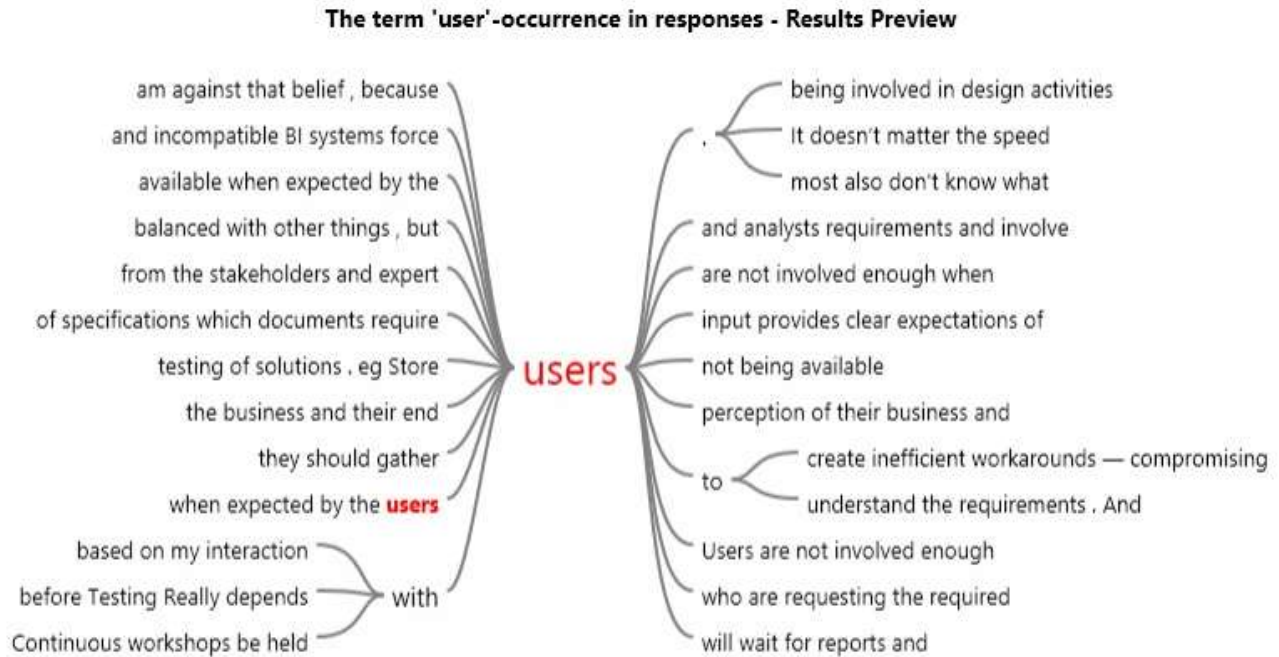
The term 'user'-occurrence in responses - Results Preview

am against that belief , because
and incompatible BI systems force
available when expected by the
balanced with other things , but
from the stakeholders and expert
of specifications which documents require
testing of solutions . eg Store
the business and their end
they should gather
when expected by the users
based on my interaction
before Testing Really depends
Continuous workshops be held
with

users

,
being involved in design activities
It doesn't matter the speed
most also don't know what
and analysts requirements and involve
are not involved enough when
input provides clear expectations of
not being available
perception of their business and
to
create inefficient workarounds — compromising
understand the requirements . And
Users are not involved enough
who are requesting the required
will wait for reports and